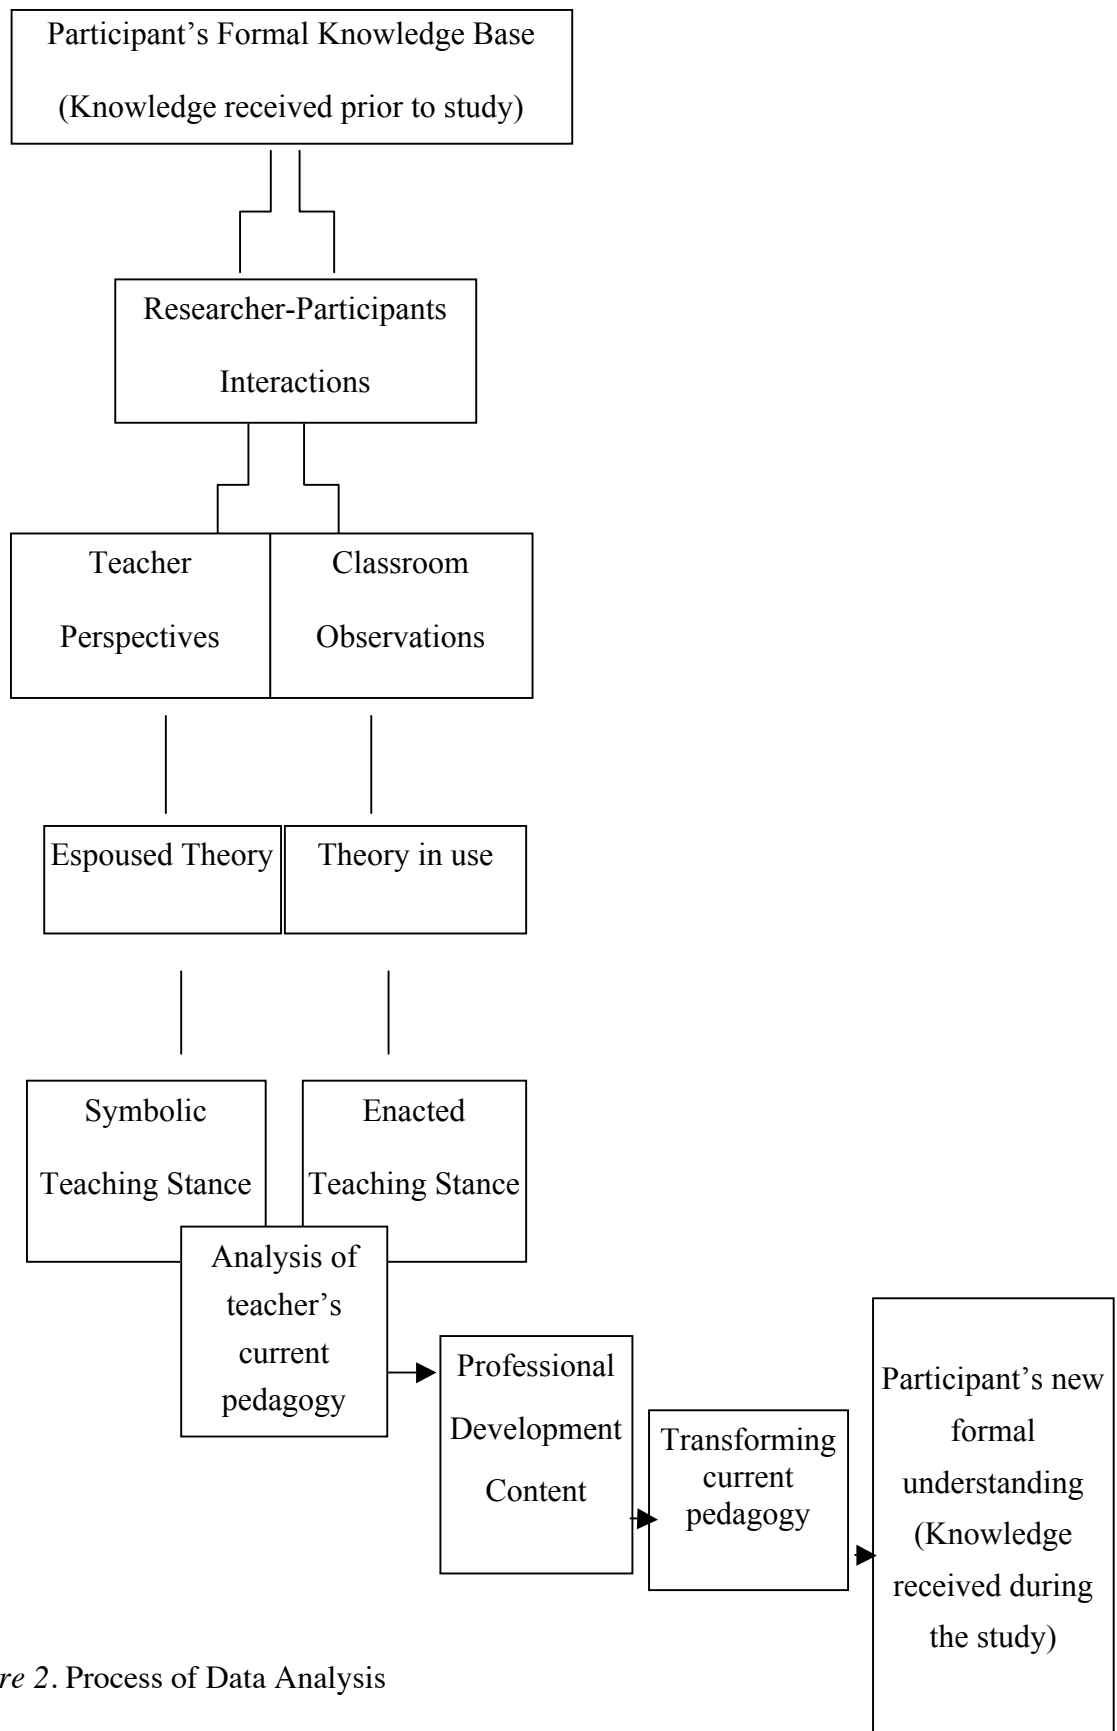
Participant's Formal Knowledge Base

(Knowledge received prior to study)

Researcher-Participants

Interactions

Teacher

Perspectives

Classroom

Observations

Espoused Theory

Theory in use

Symbolic

Teaching Stance

Enacted

Teaching Stance

Analysis of teacher's current pedagogy

Professional Development Content

Transforming current pedagogy

Participant's new formal understanding (Knowledge received during the study)

re 2. Process of Data Analysis